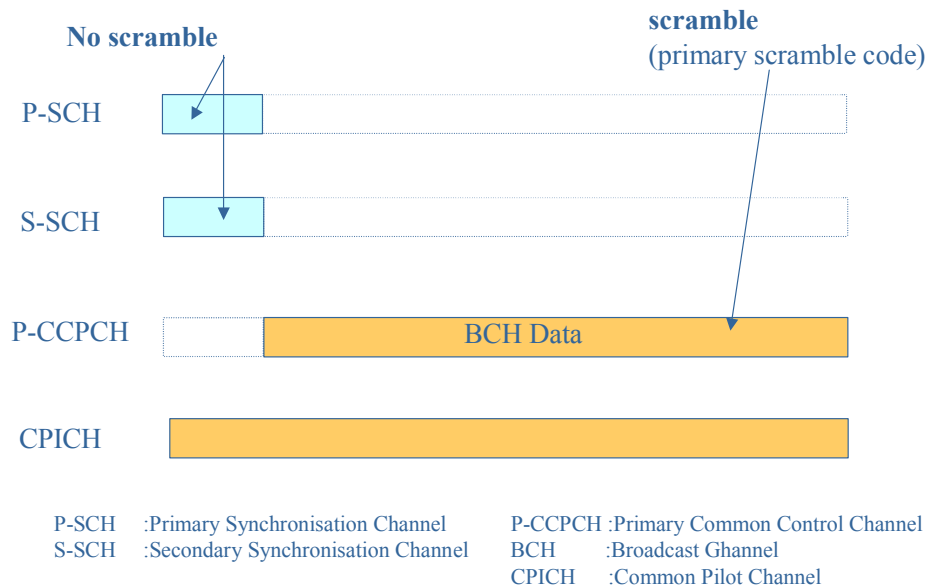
No scramble

scramble
(primary scramble code)

P-SCH

S-SCH

P-CCPCH

BCH Data

CPICH

P-SCH :Primary Synchronisation Channel
S-SCH :Secondary Synchronisation Channel

P-CCPCH :Primary Common Control Channel
BCH :Broadcast Ghannel
CPICH :Common Pilot Channel